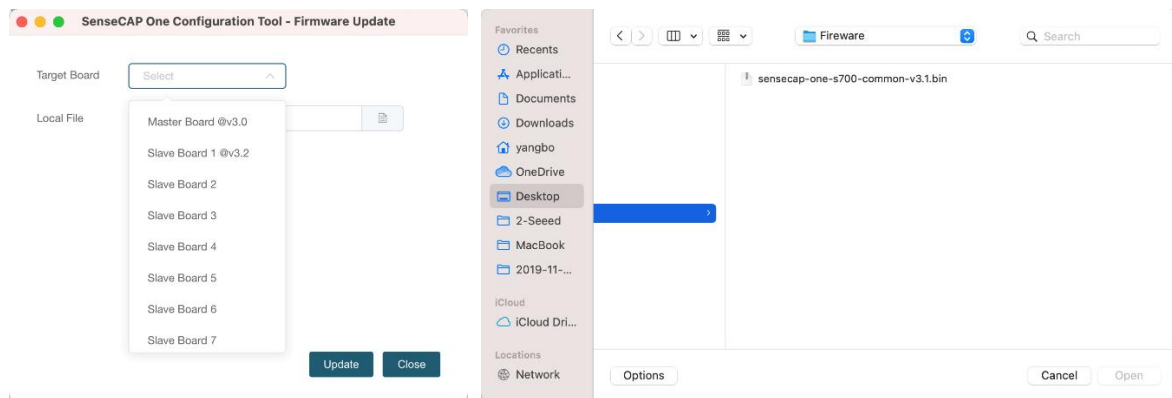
SenseCAP One Configuration Tool - Firmware Update

Target Board
Select

Local File

Master Board @v3.0
Slave Board 1 @v3.2
Slave Board 2
Slave Board 3
Slave Board 4
Slave Board 5
Slave Board 6
Slave Board 7

Update
Close

Favorites
Recents
Applicati...
Documents
Downloads
yangbo
OneDrive
Desktop
2-Seeed
MacBook
2019-11-...
iCloud
iCloud Dri...
Locations
Network

Fireware
Search

sensecap-one-s700-common-v3.1.bin

Options
Cancel
Open